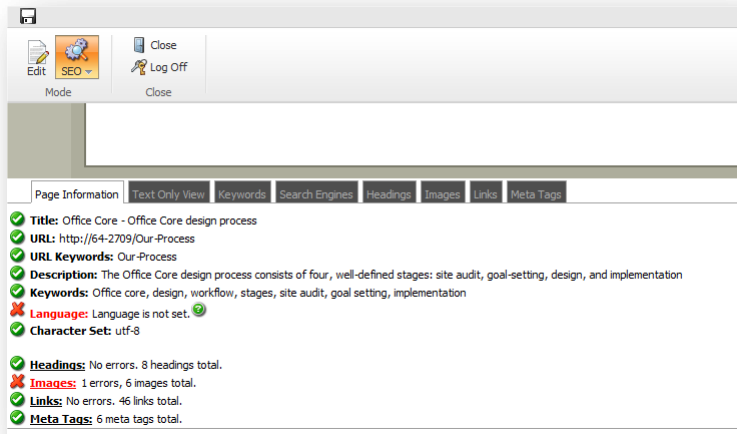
Edit SEO
Mode

Close
Log Off
Close

Page Information | Text Only View | Keywords | Search Engines | Headings | Images | Links | Meta Tags

Title: Office Core - Office Core design process
URL: http://64-2709/Our-Process
URL Keywords: Our-Process
Description: The Office Core design process consists of four, well-defined stages: site audit, goal-setting, design, and implementation
Keywords: Office core, design, workflow, stages, site audit, goal setting, implementation
Language: Language is not set.
Character Set: utf-8

Headings: No errors. 8 headings total.
Images: 1 errors, 6 images total.
Links: No errors. 46 links total.
Meta Tags: 6 meta tags total.